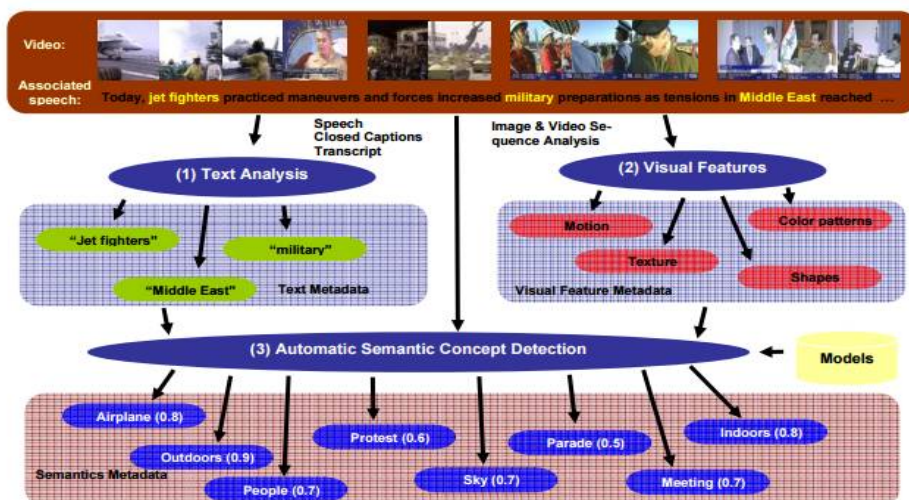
Video:

Associated speech: Today, jet fighters practiced maneuvers and forces increased military preparations as tensions in Middle East reached ...

Speech
Closed Captions
Transcript

Image & Video Sequence Analysis

(1) Text Analysis

(2) Visual Features

"Jet fighters"

"military"

"Middle East"

Text Metadata

Motion

Color patterns

Texture

Shapes

Visual Feature Metadata

(3) Automatic Semantic Concept Detection

Models

Airplane (0.8)

Outdoors (0.9)

People (0.7)

Protest (0.6)

Sky (0.7)

Parade (0.5)

Meeting (0.7)

Indoors (0.8)

Semantics Metadata